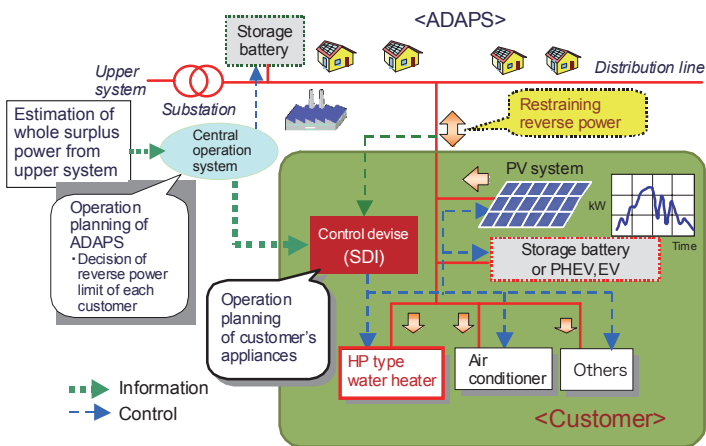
<ADAPS>

Storage battery

Upper system

Substation

Distribution line

Estimation of whole surplus power from upper system

Central operation system

Restraining reverse power

PV system

kW

Time

Operation planning of ADAPS
・Decision of reverse power limit of each customer

Control devise (SDI)

Storage battery or PHEV,EV

Operation planning of customer's appliances

HP type water heater

Air conditioner

Others

Information

Control

<Customer>